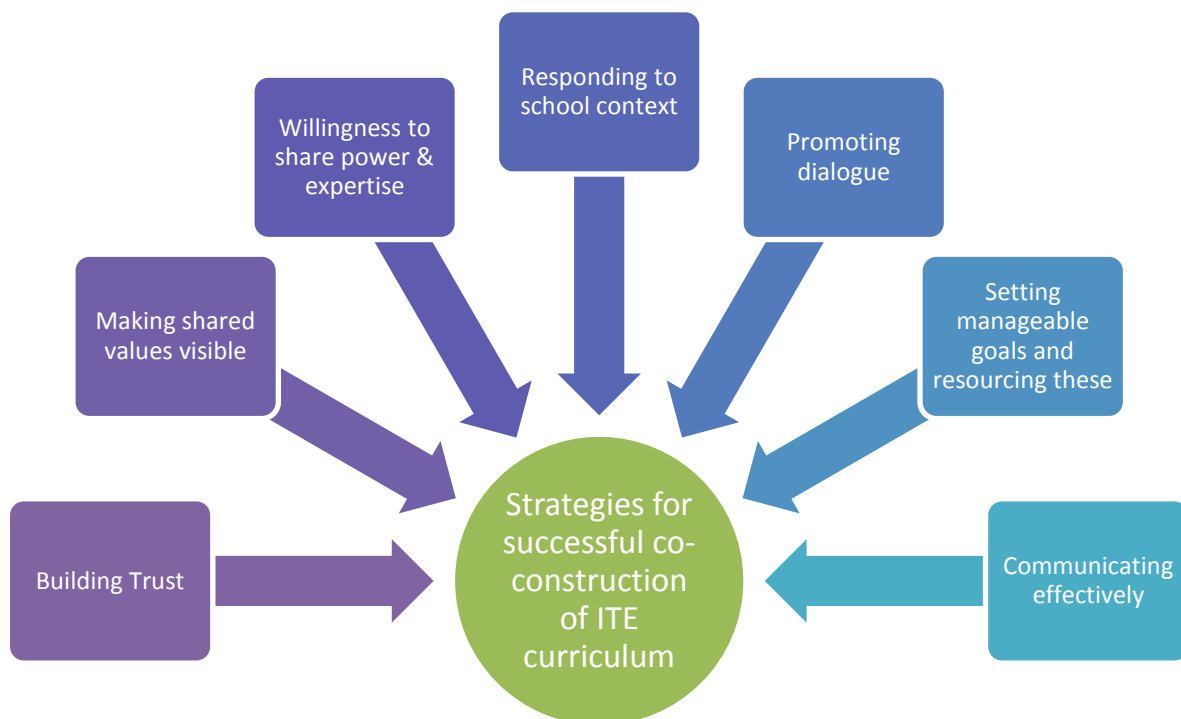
Responding to school context

Willingness to share power & expertise

Promoting dialogue

Making shared values visible

Setting manageable goals and resourcing these

Building Trust

Strategies for successful co-construction of ITE curriculum

Communicating effectively